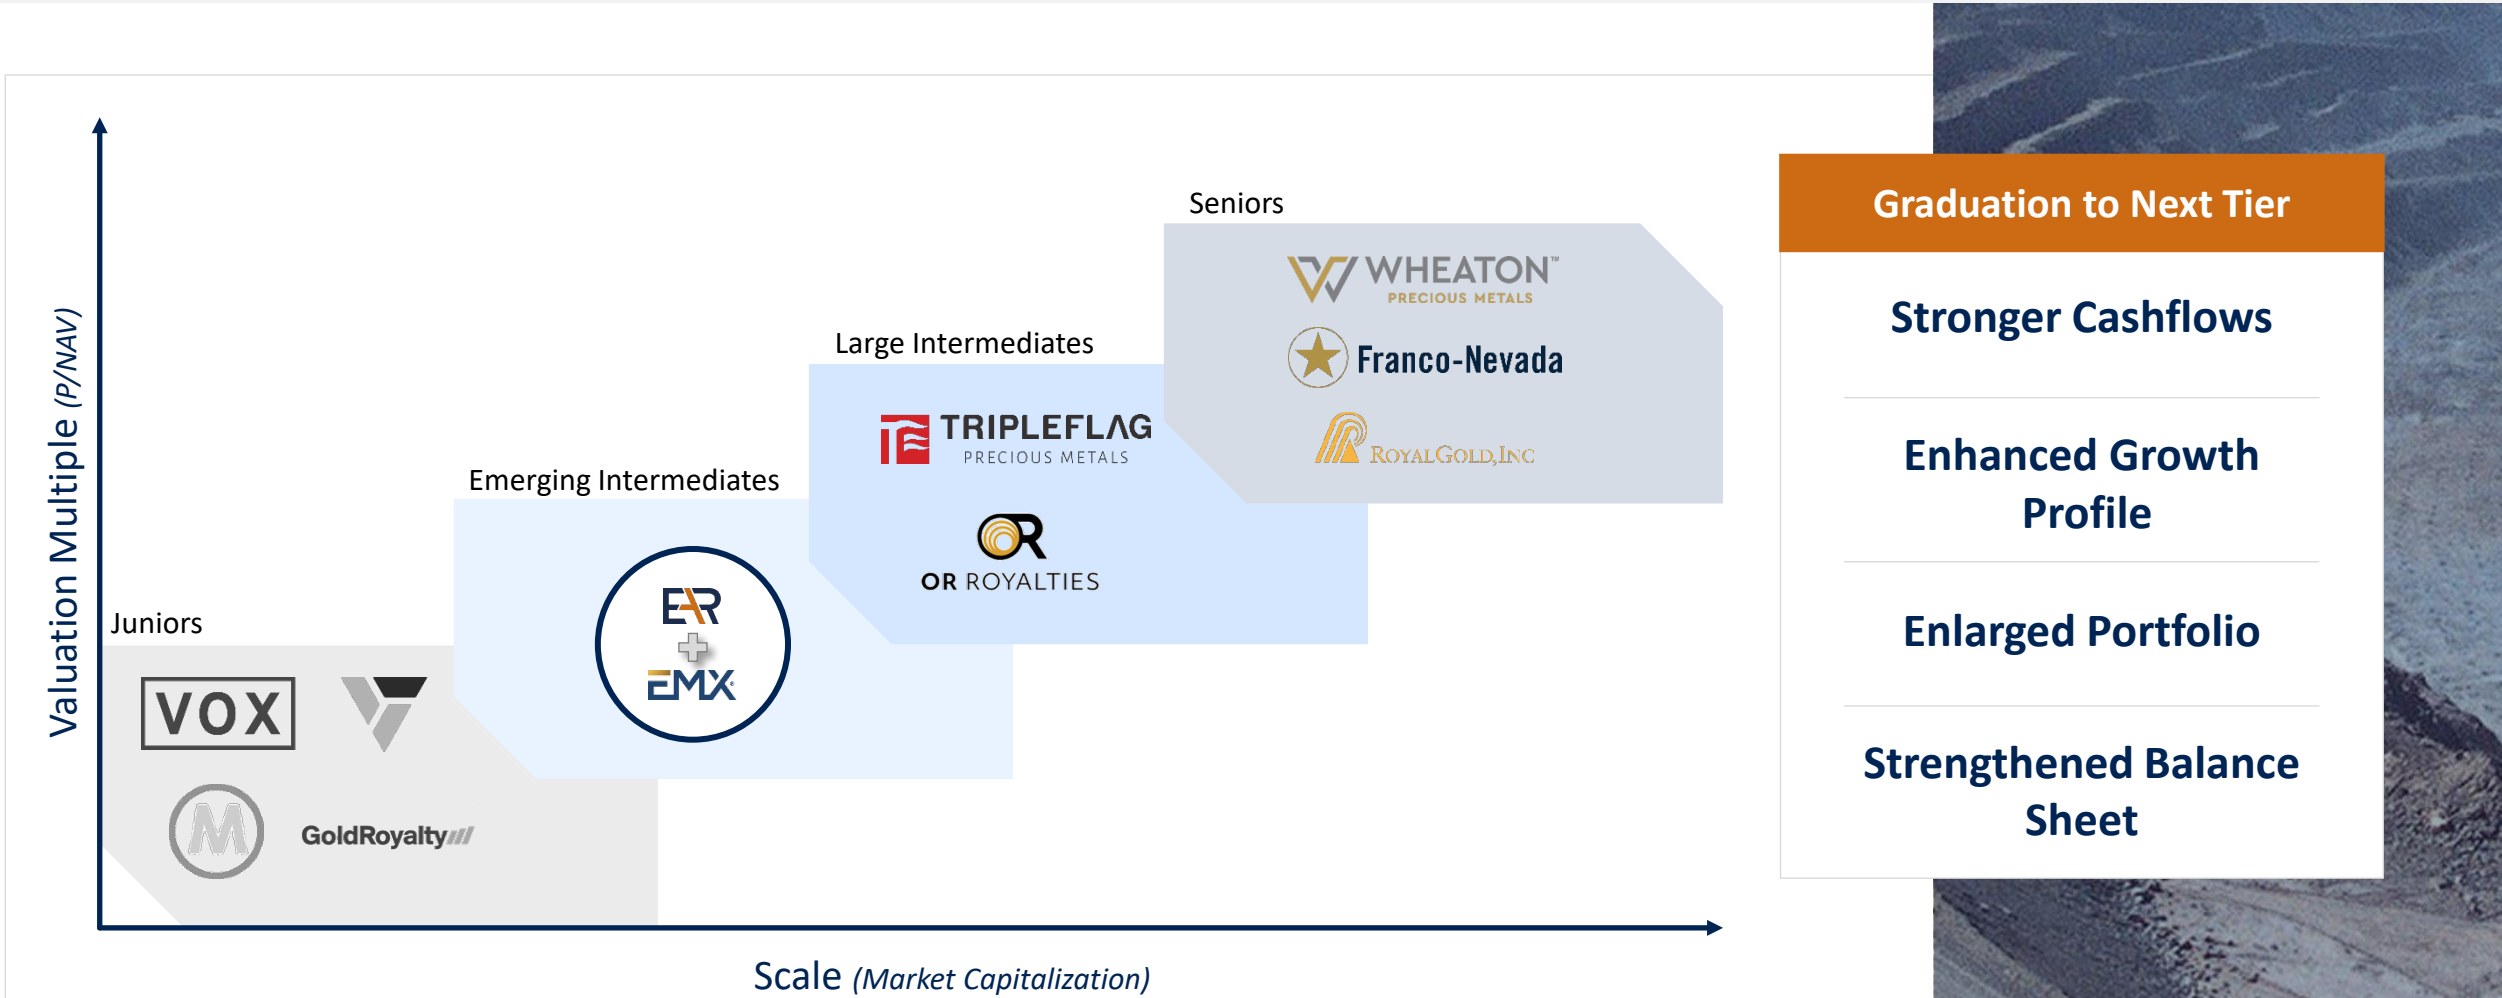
Valuation Multiple (P/NAV)

Seniors

WHEATON™ PRECIOUS METALS

Franco-Nevada

ROYALGOLD,INC

Large Intermediates

TRIPLEFLAG PRECIOUS METALS

OR ROYALTIES

Emerging Intermediates

EAR + EMX

Juniors

VOX

GoldRoyalty

Scale (Market Capitalization)

Graduation to Next Tier

Stronger Cashflows

Enhanced Growth Profile

Enlarged Portfolio

Strengthened Balance Sheet